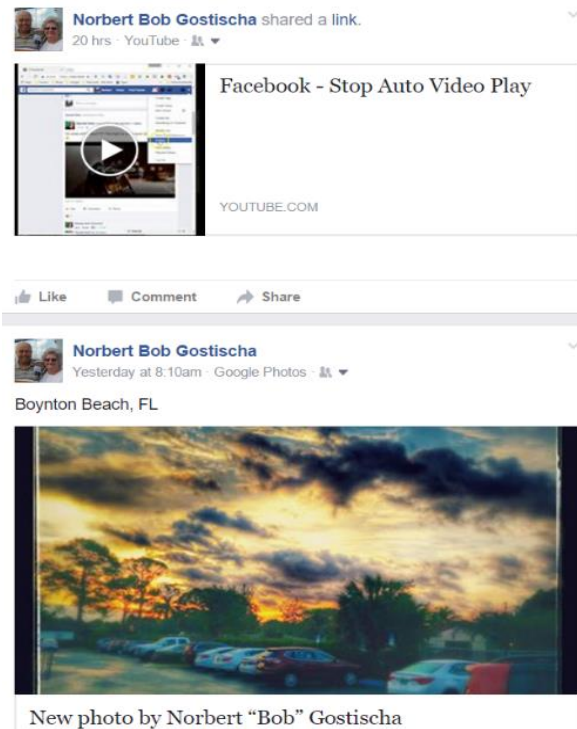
Norbert Bob Gostischa shared a link.
20 hrs · YouTube ·

Facebook - Stop Auto Video Play

YOUTUBE.COM

Like Comment Share

Norbert Bob Gostischa
Yesterday at 8:10am · Google Photos ·

Boynton Beach, FL

New photo by Norbert "Bob" Gostischa